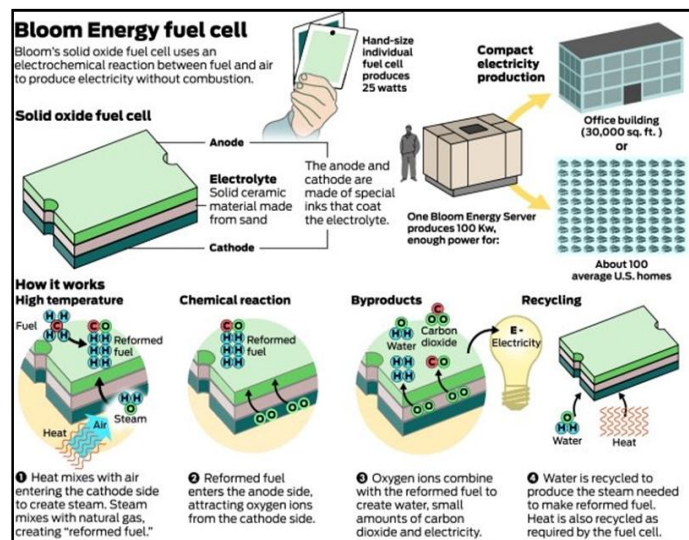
Bloom Energy fuel cell

Bloom's solid oxide fuel cell uses an electrochemical reaction between fuel and air to produce electricity without combustion.

Hand-size individual fuel cell produces 25 watts

Compact electricity production

Solid oxide fuel cell

Anode

Electrolyte
Solid ceramic material made from sand

The anode and cathode are made of special inks that coat the electrolyte.

Cathode

Office building (30,000 sq. ft.)

or

One Bloom Energy Server produces 100 Kw, enough power for:

About 100 average U.S. homes

How it works

High temperature

Fuel

H H C H H

C O H H H H H H

Reformed fuel

H H Steam

Air

Heat

❶ Heat mixes with air entering the cathode side to create steam. Steam mixes with natural gas, creating "reformed fuel."

Chemical reaction

C O H H H H H H

Reformed fuel

O O

❷ Reformed fuel enters the anode side, attracting oxygen ions from the cathode side.

Byproducts

O H H Water

O C O Carbon dioxide

E - Electricity

❸ Oxygen ions combine with the reformed fuel to create water, small amounts of carbon dioxide and electricity.

Recycling

O H H Water

Heat

❹ Water is recycled to produce the steam needed to make reformed fuel. Heat is also recycled as required by the fuel cell.